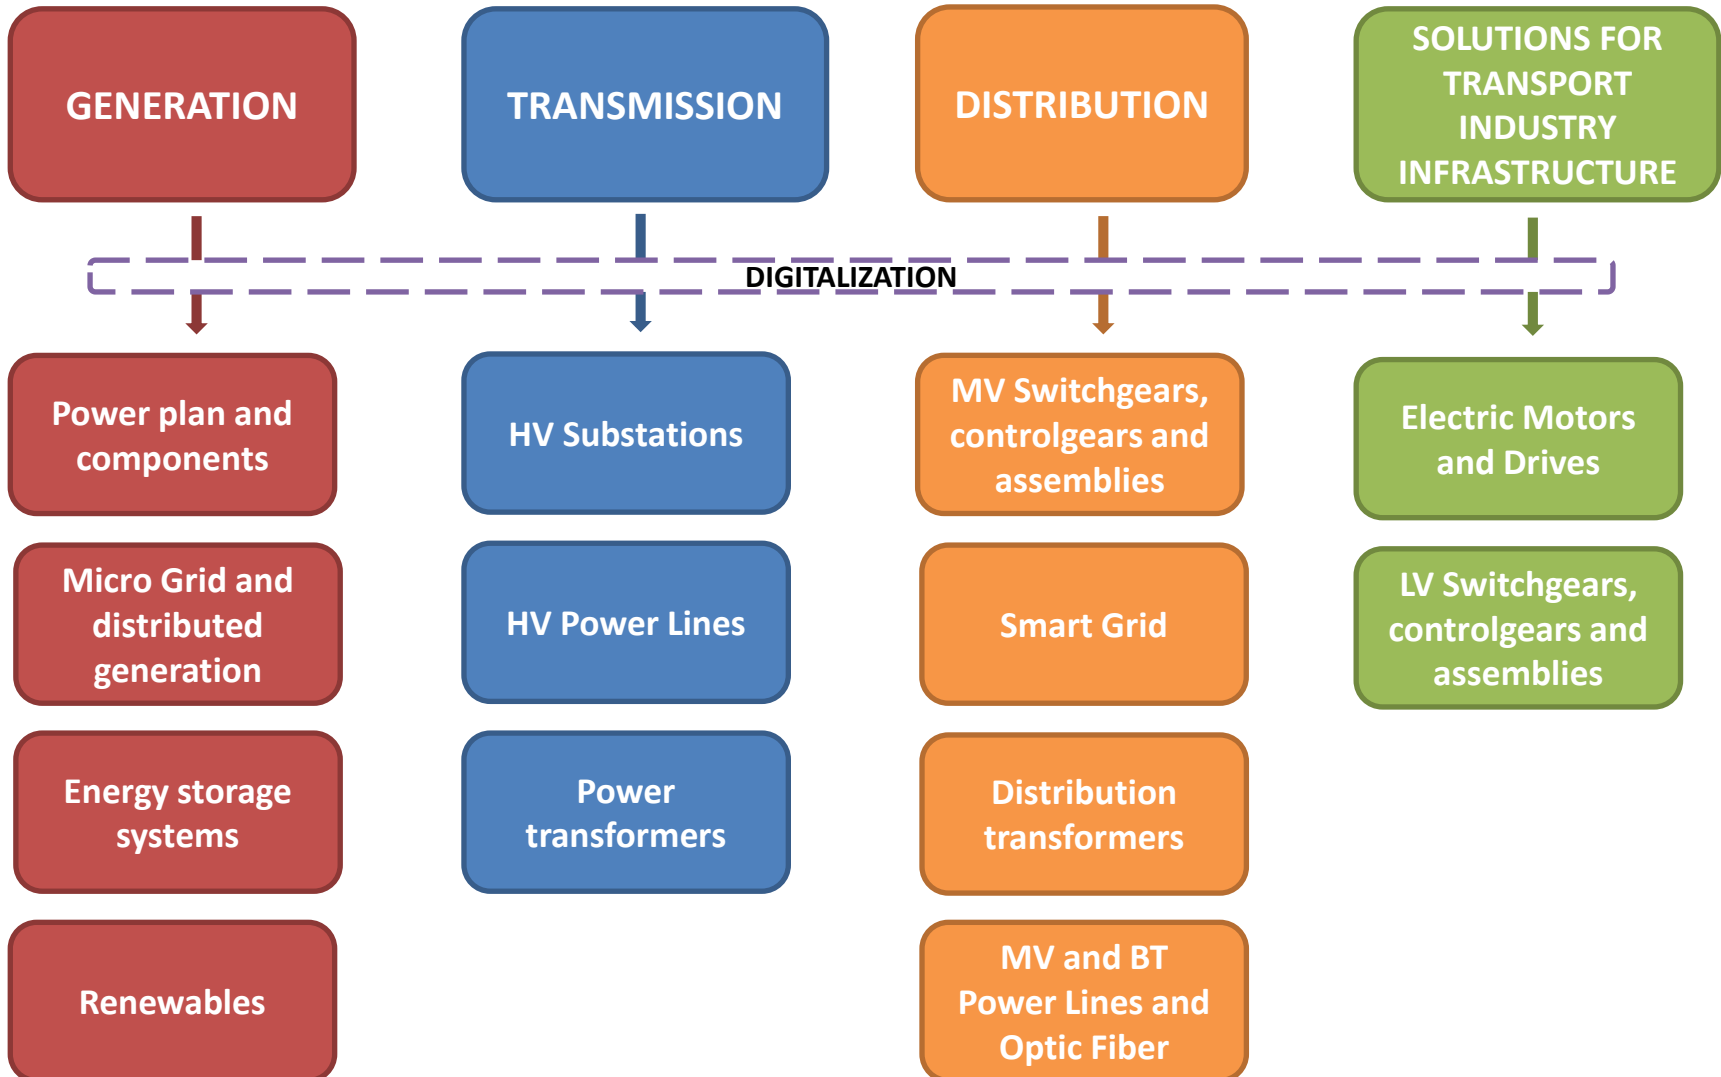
GENERATION

TRANSMISSION

DISTRIBUTION

SOLUTIONS FOR TRANSPORT INDUSTRY INFRASTRUCTURE

DIGITALIZATION

Power plan and components

Micro Grid and distributed generation

Energy storage systems

Renewables

HV Substations

HV Power Lines

Power transformers

MV Switchgears, controlgears and assemblies

Smart Grid

Distribution transformers

MV and BT Power Lines and Optic Fiber

Electric Motors and Drives

LV Switchgears, controlgears and assemblies